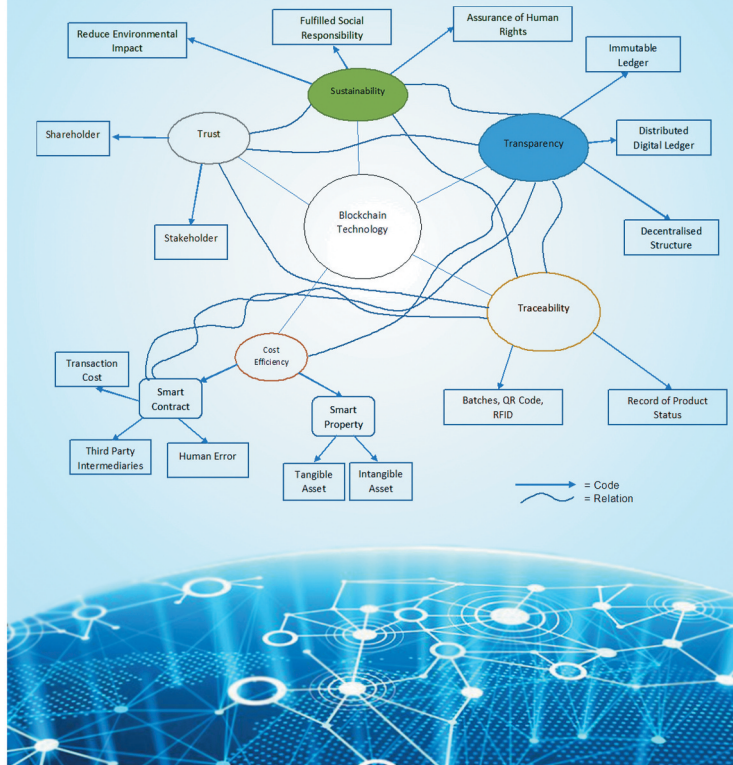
Reduce Environmental Impact

Fulfilled Social Responsibility

Assurance of Human Rights

Immutable Ledger

Sustainability

Shareholder

Trust

Transparency

Distributed Digital Ledger

Blockchain Technology

Stakeholder

Decentralised Structure

Traceability

Transaction Cost

Cost Efficiency

Smart Contract

Smart Property

Batches, QR Code, RFID

Record of Product Status

Third Party Intermediaries

Human Error

Tangible Asset

Intangible Asset

= Code
= Relation